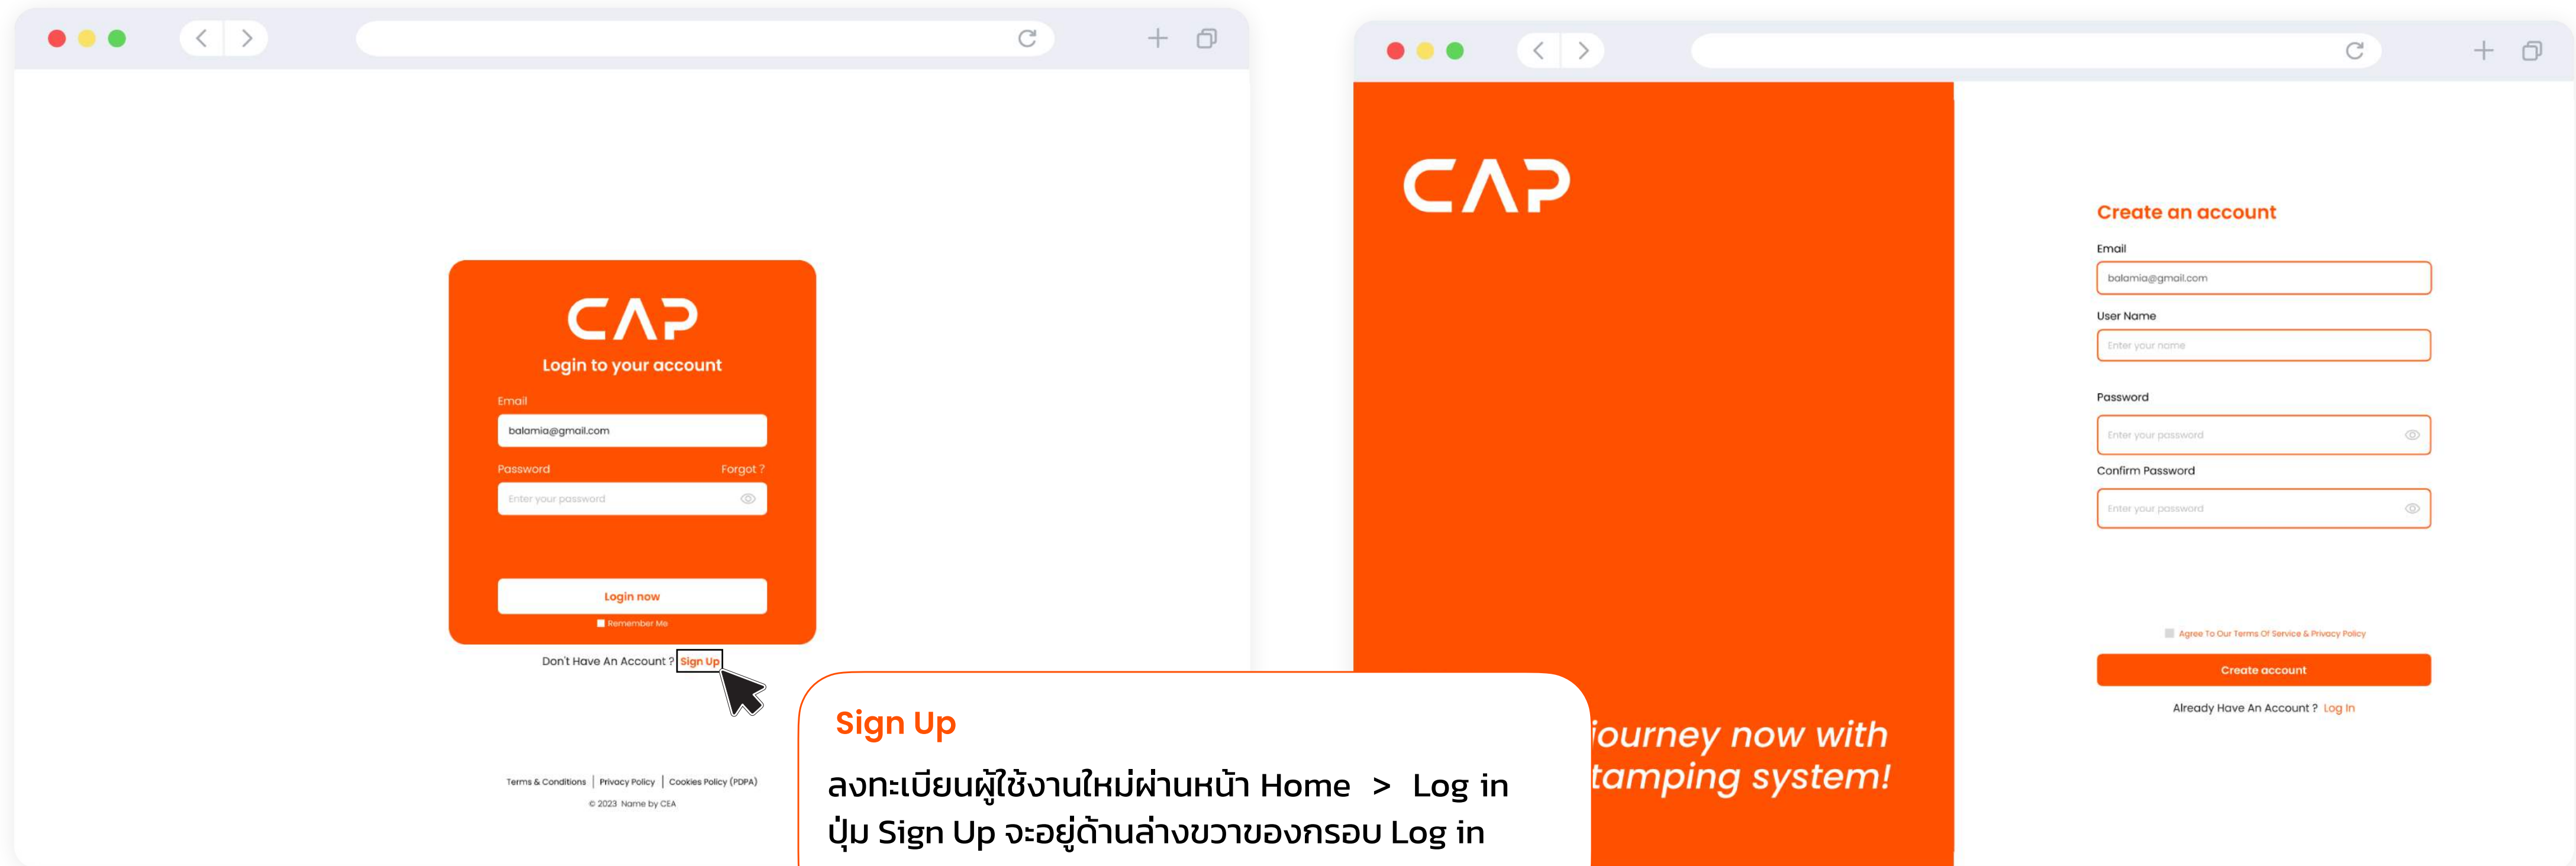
CAP

Login to your account

Email

balamia@gmail.com

Password

Forgot ?

Enter your password

Login now

Remember Me

Don't Have An Account ? Sign Up

Terms & Conditions | Privacy Policy | Cookies Policy (PDPA)

© 2023 Name by CEA

Sign Up

ลงทะเบียนผู้ใช้งานใหม่ผ่านหน้า Home > Log in

ปุ่ม Sign Up จะอยู่ด้านล่างขวาของกรอบ Log in

CAP

journey now with tamping system!

Create an account

Email

balamia@gmail.com

User Name

Enter your name

Password

Enter your password

Confirm Password

Enter your password

Agree To Our Terms Of Service & Privacy Policy

Create account

Already Have An Account ? Log In